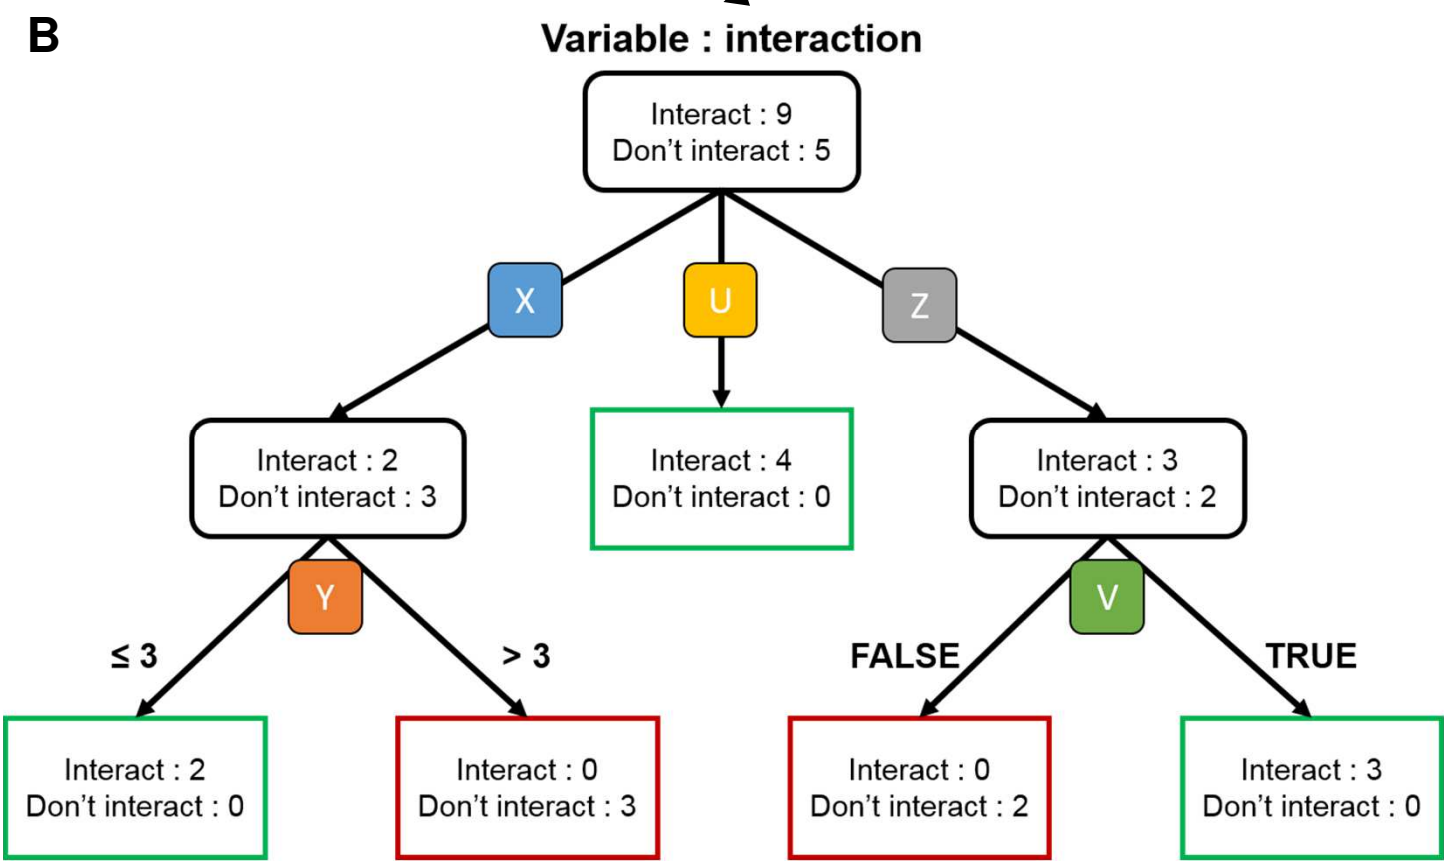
B

Variable : interaction

Interact : 9
Don’t interact : 5

X

U

Z

Interact : 2
Don’t interact : 3

Interact : 4
Don’t interact : 0

Interact : 3
Don’t interact : 2

Y

≤ 3

> 3

V

FALSE

TRUE

Interact : 2
Don’t interact : 0

Interact : 0
Don’t interact : 3

Interact : 0
Don’t interact : 2

Interact : 3
Don’t interact : 0